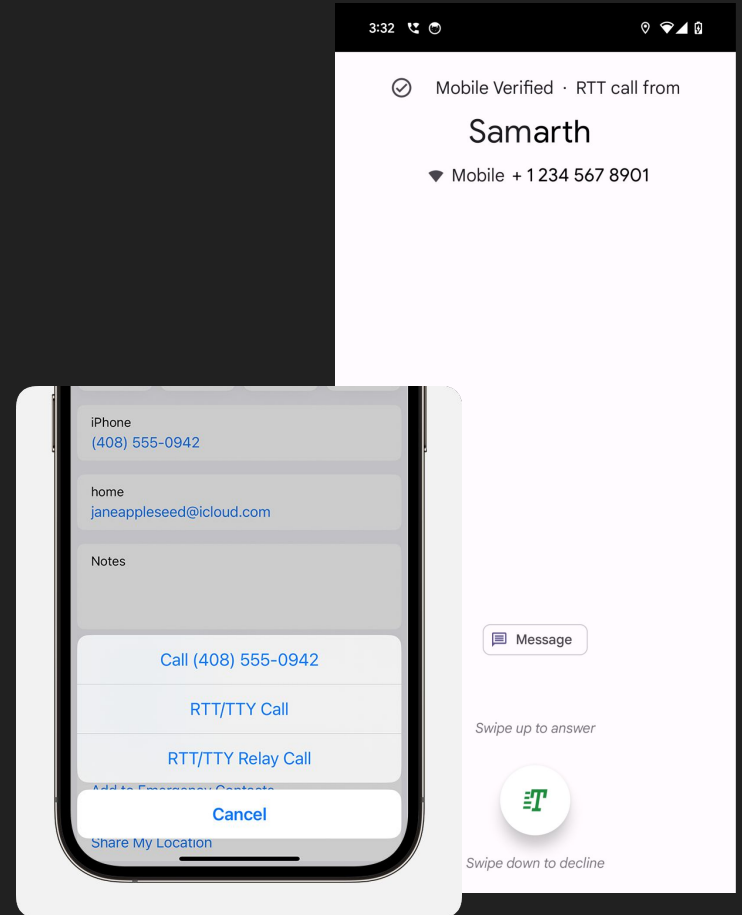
3:32

Mobile Verified · RTT call from

Samarth

Mobile +1 234 567 8901

iPhone
(408) 555-0942

home
janeappleseed@icloud.com

Notes

Call (408) 555-0942

RTT/TTY Call

RTT/TTY Relay Call

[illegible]

Cancel

Share My Location

Message

Swipe up to answer

Swipe down to decline